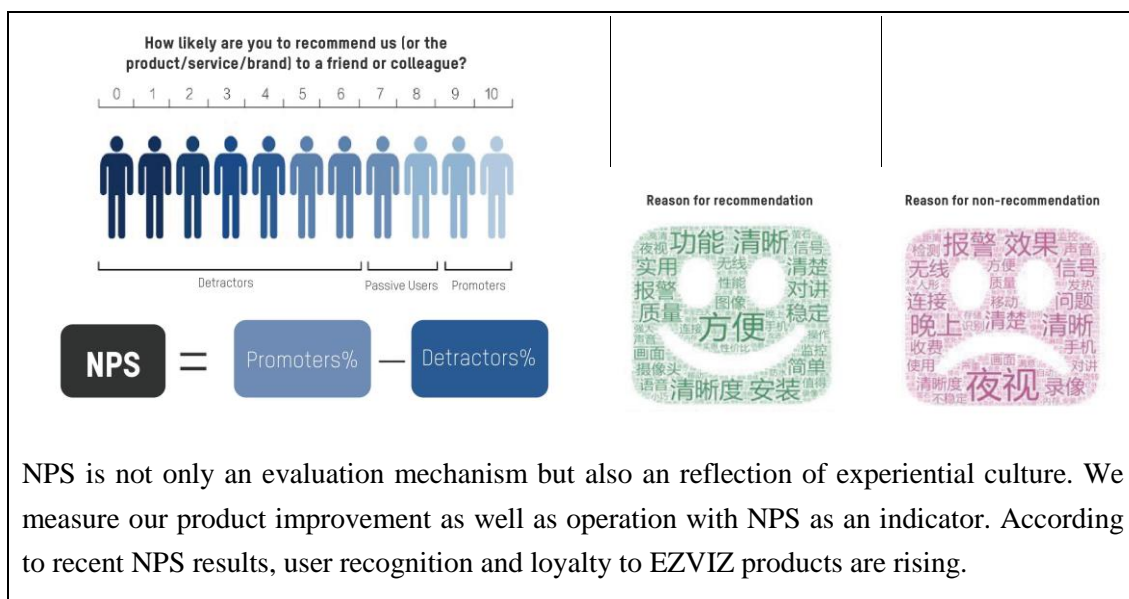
How likely are you to recommend us (or the product/service/brand) to a friend or colleague?

0 1 2 3 4 5 6 7 8 9 10

Detractors Passive Users Promoters

NPS = Promoters% — Detractors%

Reason for recommendation

夜视 功能 清晰 信号 实用 无线 清楚 报警 性能 对讲 质量 图像 稳定 方便 画面 监控 简单 摄像头 语音 清晰度 安装

Reason for non-recommendation

检测 报警 效果 声音 无线 方便 信号 人形 质量 发热 连接 移动 问题 晚上 清楚 清晰 收费 手机 使用 对讲 清晰度 夜视 录像 不稳定

NPS is not only an evaluation mechanism but also an reflection of experiential culture. We measure our product improvement as well as operation with NPS as an indicator. According to recent NPS results, user recognition and loyalty to EZVIZ products are rising.